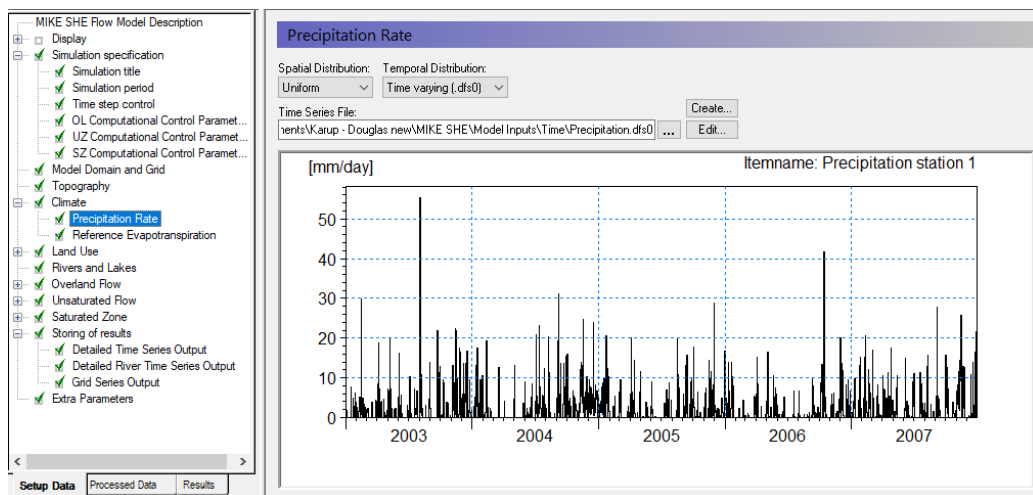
MIKE SHE Flow Model Description
Display
Simulation specification
Simulation title
Simulation period
Time step control
OL Computational Control Paramet...
UZ Computational Control Paramet...
SZ Computational Control Paramet...
Model Domain and Grid
Topography
Climate
Precipitation Rate
Reference Evapotranspiration
Land Use
Rivers and Lakes
Overland Flow
Unsaturated Flow
Saturated Zone
Storing of results
Detailed Time Series Output
Detailed River Time Series Output
Grid Series Output
Extra Parameters

Setup Data | Processed Data | Results

Precipitation Rate

Spatial Distribution:
Uniform
Temporal Distribution:
Time varying (.dfs0)
Create...
Time Series File:
nents\Karup - Douglas new\MIKE SHE\Model Inputs\Time\Precipitation.dfs0
...
Edit...

[mm/day]
Itemname: Precipitation station 1
50
40
30
20
10
0
2003
2004
2005
2006
2007